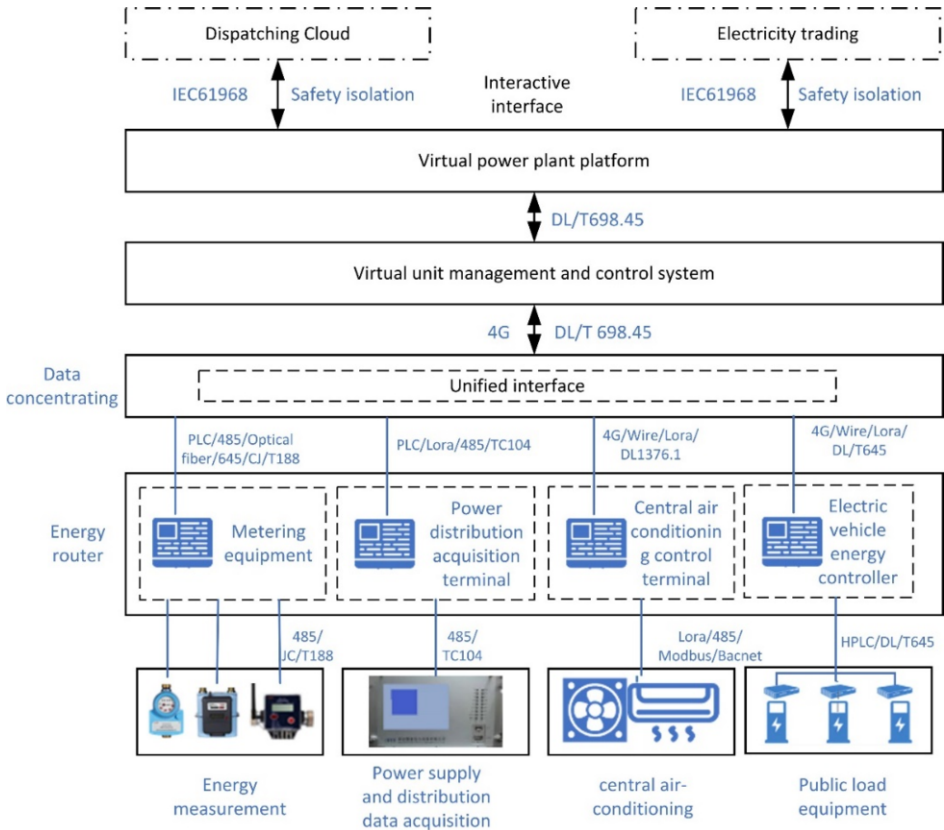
Dispatching Cloud

Electricity trading

IEC61968

Safety isolation

Interactive interface

IEC61968

Safety isolation

Virtual power plant platform

DL/T698.45

Virtual unit management and control system

4G

DL/T 698.45

Data concentrating

Unified interface

PLC/485/Optical fiber/645/CJ/T188

PLC/Lora/485/TC104

4G/Wire/Lora/DL1376.1

4G/Wire/Lora/DL/T645

Energy router

Metering equipment

Power distribution acquisition terminal

Central air conditioning control terminal

Electric vehicle energy controller

485/JC/T188

485/TC104

Lora/485/Modbus/Bacnet

HPLC/DL/T645

Energy measurement

Power supply and distribution data acquisition

central air-conditioning

Public load equipment